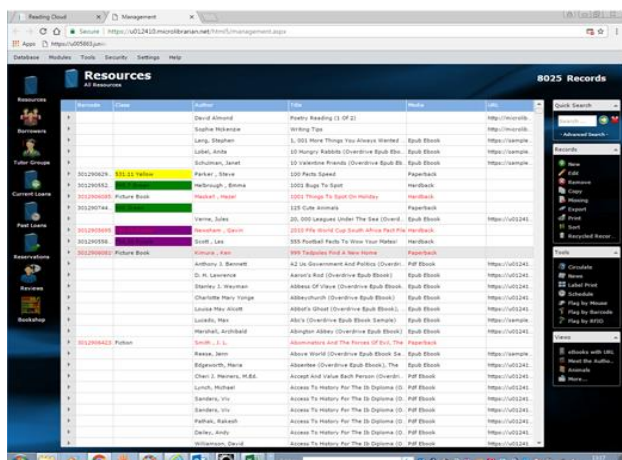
Reading Cloud | Management

Secure | https://u012410.microlibrarian.net/html5/management.aspx

Apps | https://u005683.jum...

Database Modules Tools Security Settings Help

Resources
All Resources

8025 Records

Resources
Borrowers
Tutor Groups
Current Loans
Past Loans
Reservations
Reviews
Bookshop

| Barcode | Class | Author | Title | Media | URL |
|---|---|---|---|---|---|
| | | David Almond | Poetry Reading (1 Of 2) | | http://microlib... |
| | | Sophie Mckenzie | Writing Tips | | http://microlib... |
| | | Lang, Stephen | 1, 001 More Things You Always Wanted ... | Epub Ebook | https://sample... |
| | | Lobel, Anita | 10 Hungry Rabbits (Overdrive Epub Ebo... | Epub Ebook | https://sample... |
| | | Schulman, Janet | 10 Valentine Friends (Overdrive Epub Eb... | Epub Ebook | https://sample... |
| 301290629... | 531.11 Yellow | Parker, Steve | 100 Facts Speed | Paperback | |
| 301290552... | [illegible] | Helbrough, Emma | 1001 Bugs To Spot | Hardback | |
| 301290285 | Picture Book | Maskell, Hazel | 1001 Things To Spot On Holiday | Hardback | |
| 301290744... | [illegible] | | 125 Cute Animals | Paperback | |
| | | Verne, Jules | 20, 000 Leagues Under The Sea (Overd... | Epub Ebook | https://u01241... |
| 301290095... | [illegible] | Newsham, Gavin | 2010 Fifa World Cup South Africa Fact File | Hardback | |
| 301290558... | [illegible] | Scott, Les | 555 Football Facts To Wow Your Mates! | Hardback | |
| 301290800 | Picture Book | Kimura, Ken | 999 Tadpoles Find A New Home | Paperback | |
| | | Anthony J. Bennett | A2 Us Government And Politics (Overdr... | Pdf Ebook | https://u01241... |
| | | D. H. Lawrence | Aaron's Rod (Overdrive Epub Ebook) | Epub Ebook | https://u01241... |
| | | Stanley J. Weyman | Abbess Of Vlaye (Overdrive Epub Ebook... | Epub Ebook | https://u01241... |
| | | Charlotte Mary Yonge | Abbeychurch (Overdrive Epub Ebook) | Epub Ebook | https://u01241... |
| | | Louisa May Alcott | Abbot's Ghost (Overdrive Epub Ebook) | Epub Ebook | https://u01241... |
| | | Lucado, Max | Abo's (Overdrive Epub Ebook) | Epub Ebook | https://sample... |
| | | Marshall, Archibald | Abington Abbey (Overdrive Epub Ebook) | Epub Ebook | https://u01241... |
| 301290423 | Fiction | Smith, J. L. | Abominators And The Forces Of Evil, The | Paperback | |
| | | Reese, Jenn | Above World (Overdrive Epub Ebook Se... | Epub Ebook | https://sample... |
| | | Edgeworth, Maria | Absentee (Overdrive Epub Ebook), The | Epub Ebook | https://u01241... |
| | | Cheri J. Meiners, M.Ed. | Accept And Value Each Person (Overdri... | Pdf Ebook | https://sample... |
| | | Lynch, Michael | Access To History For The Ib Diploma (O... | Pdf Ebook | https://u01241... |
| | | Sanders, Viv | Access To History For The Ib Diploma (O... | Pdf Ebook | https://u01241... |
| | | Sanders, Viv | Access To History For The Ib Diploma (O... | Pdf Ebook | https://u01241... |
| | | Pathak, Rakesh | Access To History For The Ib Diploma (O... | Pdf Ebook | https://u01241... |
| | | Dailey, Andy | Access To History For The Ib Diploma (O... | Pdf Ebook | https://u01241... |
| | | Williamson, David | Access To History For The Ib Diploma (O... | Pdf Ebook | https://u01241... |

Quick Search
Search...
Advanced Search

Records
New
Edit
Remove
Copy
Missing
Export
Print
Sort
Recycled Recor...

Tools
Circulate
News
Label Print
Schedule
Flag by Mouse
Flag by Barcode
Flag by RFID

Views
eBooks with URL
Meet the Autho...
Animals
More...